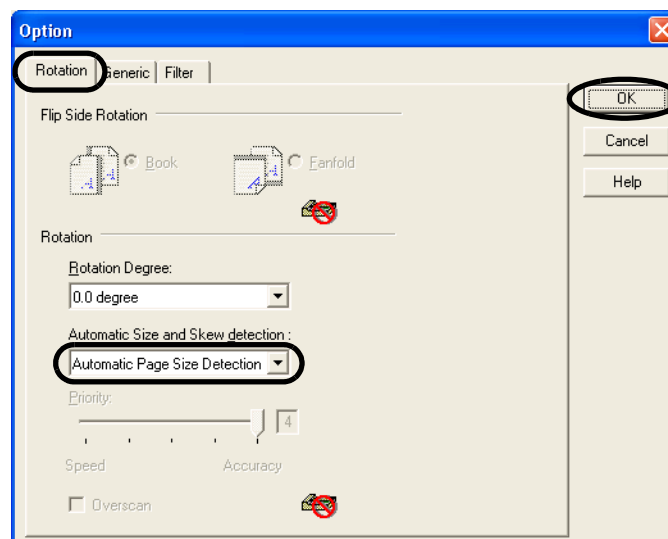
Option

Rotation | Generic | Filter

Flip Side Rotation

Book

Fanfold

Rotation

Rotation Degree:

0.0 degree

Automatic Size and Skew detection :

Automatic Page Size Detection

Priority:

4

Speed

Accuracy

Overscan

OK

Cancel

Help